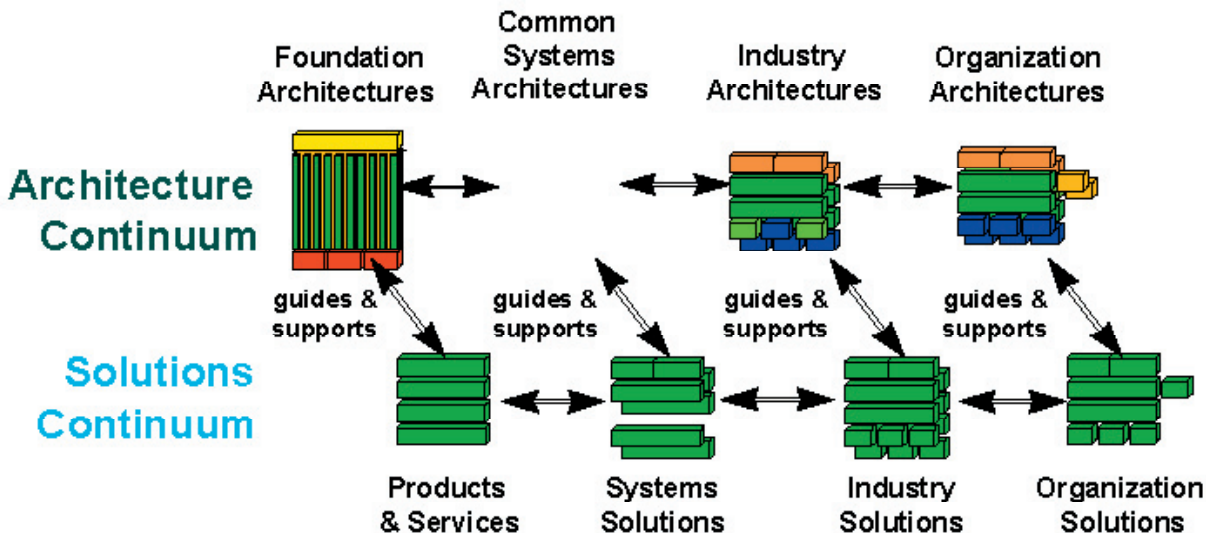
Foundation Architectures

Common Systems Architectures

Industry Architectures

Organization Architectures

Architecture Continuum

guides & supports

guides & supports

guides & supports

guides & supports

Solutions Continuum

Products & Services

Systems Solutions

Industry Solutions

Organization Solutions